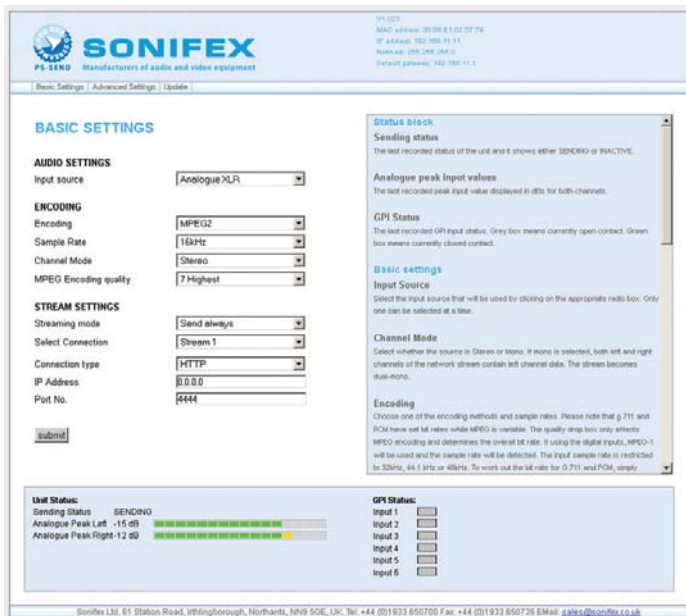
SONIFEX
PS-SEND Manufacturers of audio and video equipment

V1.023
MAC address 00:08:E1:02:57:74
IP address 192.168.11.11
Netmask 255.255.255.0
Default gateway 192.168.11.1

Basic Settings | Advanced Settings | Update

BASIC SETTINGS

AUDIO SETTINGS
Input source | Analogue XLR

ENCODING
Encoding | MPEG2
Sample Rate | 16kHz
Channel Mode | Stereo
MPEG Encoding quality | 7 Highest

STREAM SETTINGS
Streaming mode | Send always
Select Connection | Stream 1
Connection type | HTTP
IP Address | 0.0.0.0
Port No. | 4444

submit

Status block
Sending status
The last recorded status of the unit and it shows either SENDING or INACTIVE.

Analogue peak input values
The last recorded peak input value displayed in dBs for both channels.

GPI Status
The last recorded GPI input status. Grey box means currently open contact. Green box means currently closed contact.

Basic settings
Input Source
Select the input source that will be used by clicking on the appropriate radio box. Only one can be selected at a time.

Channel Mode
Select whether the source is Stereo or Mono. If mono is selected, both left and right channels of the network stream contain left channel data. The stream becomes dual-mono.

Encoding
Choose one of the encoding methods and sample rates. Please note that g.711 and PCM have set bit rates while MPEG is variable. The quality drop box only affects MPEG encoding and determines the overall bit rate. If using the digital inputs, MPEG-1 will be used and the sample rate will be detected. The input sample rate is restricted to 32kHz, 44.1 kHz or 48kHz. To work out the bit rate for G.711 and PCM, simply

Unit Status:
Sending Status SENDING
Analogue Peak Left -15 dB
Analogue Peak Right -12 dB

GPI Status:
Input 1
Input 2
Input 3
Input 4
Input 5
Input 6

Sonifex Ltd, 61 Station Road, Irthlingborough, Northants, NN9 5QE, UK. Tel: +44 (0)1933 650700 Fax: +44 (0)1933 650726 EMail: sales@sonifex.co.uk